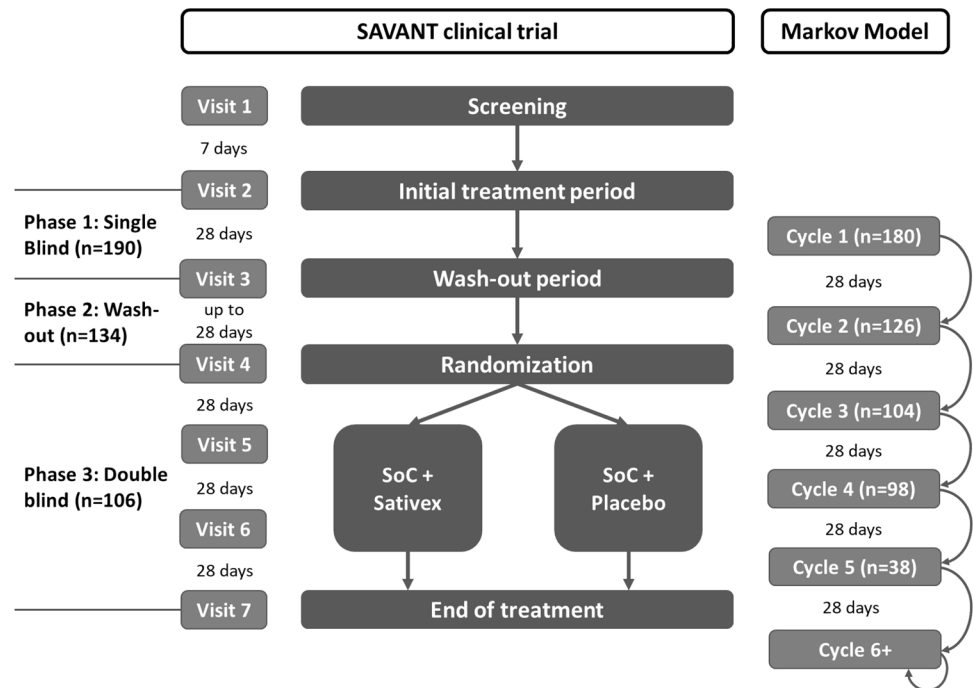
SAVANT clinical trial

Markov Model

Visit 1

Screening

7 days

Visit 2

Initial treatment period

Phase 1: Single Blind (n=190)

28 days

Visit 3

Wash-out period

Phase 2: Wash-out (n=134)

up to 28 days

Visit 4

Randomization

28 days

Visit 5

Phase 3: Double blind (n=106)

28 days

Visit 6

28 days

Visit 7

SoC + Sativex

SoC + Placebo

End of treatment

Cycle 1 (n=180)

28 days

Cycle 2 (n=126)

28 days

Cycle 3 (n=104)

28 days

Cycle 4 (n=98)

28 days

Cycle 5 (n=38)

28 days

Cycle 6+